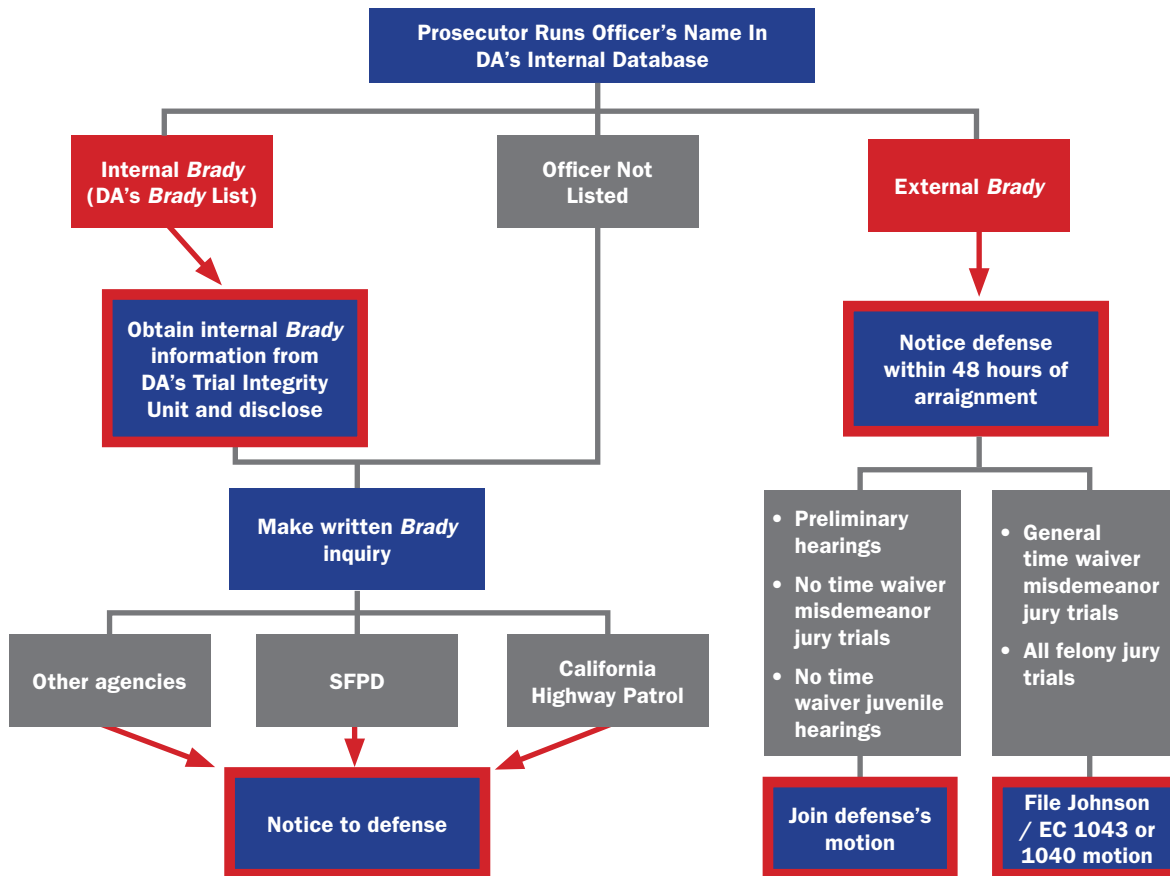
Prosecutor Runs Officer's Name In DA's Internal Database

Internal *Brady* (DA's *Brady* List)

Officer Not Listed

External *Brady*

Obtain internal *Brady* information from DA's Trial Integrity Unit and disclose

Notice defense within 48 hours of arraignment

Make written *Brady* inquiry

- Preliminary hearings
- No time waiver misdemeanor jury trials
- No time waiver juvenile hearings

- General time waiver misdemeanor jury trials
- All felony jury trials

Other agencies

SFPD

California Highway Patrol

Notice to defense

Join defense's motion

File Johnson / EC 1043 or 1040 motion